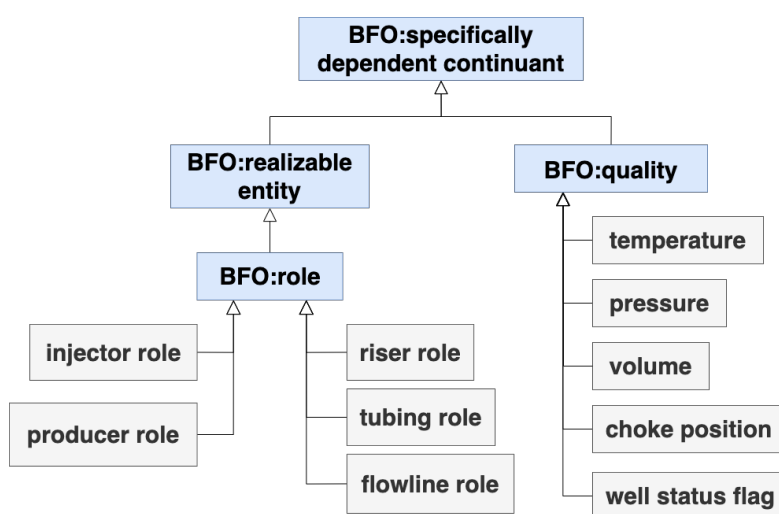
BFO:specifically dependent continuant

BFO:realizable entity

BFO:quality

BFO:role

injector role

producer role

riser role

tubing role

flowline role

temperature

pressure

volume

choke position

well status flag